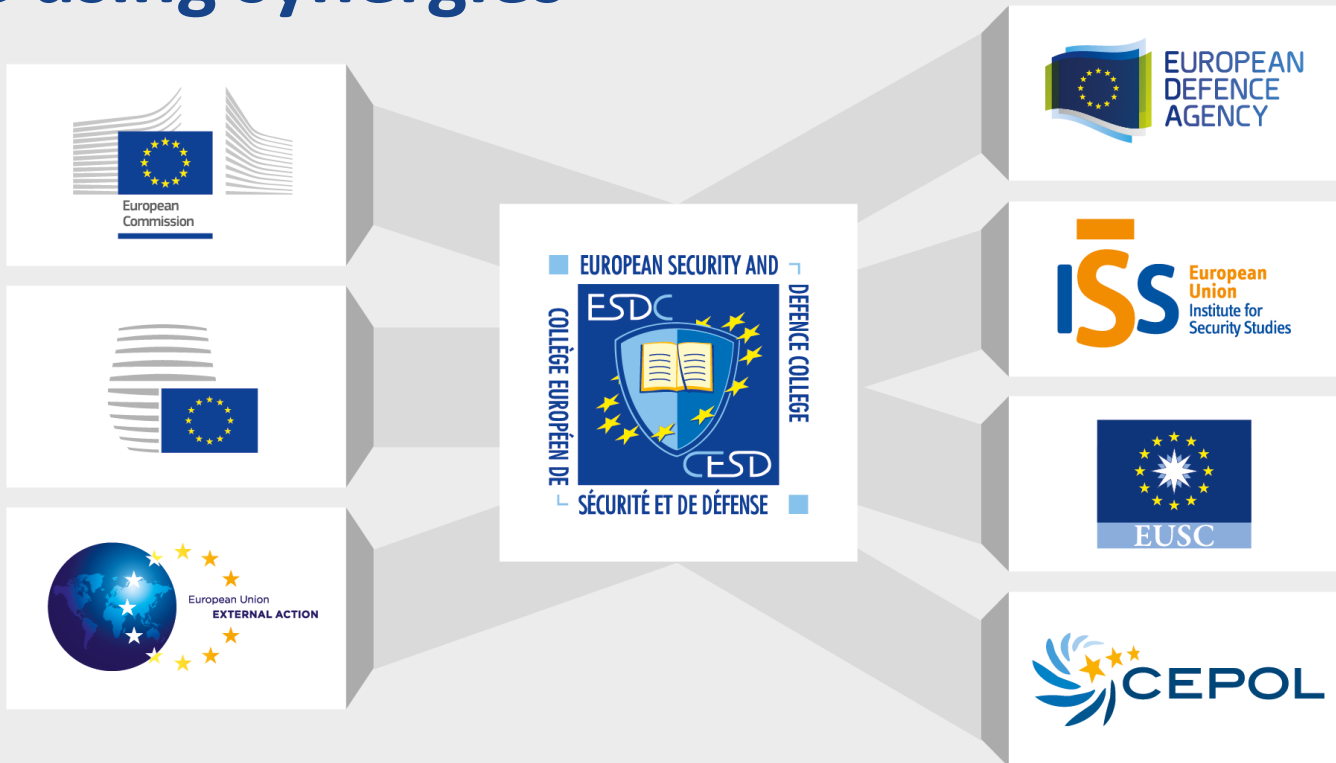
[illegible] synergies

European Commission

European Union EXTERNAL ACTION

EUROPEAN SECURITY AND DEFENCE COLLEGE

COLLÈGE EUROPÉEN DE SÉCURITÉ ET DE DÉFENSE

ESDC

CESD

EUROPEAN DEFENCE AGENCY

ISS European Union Institute for Security Studies

EUSC

CEPOL